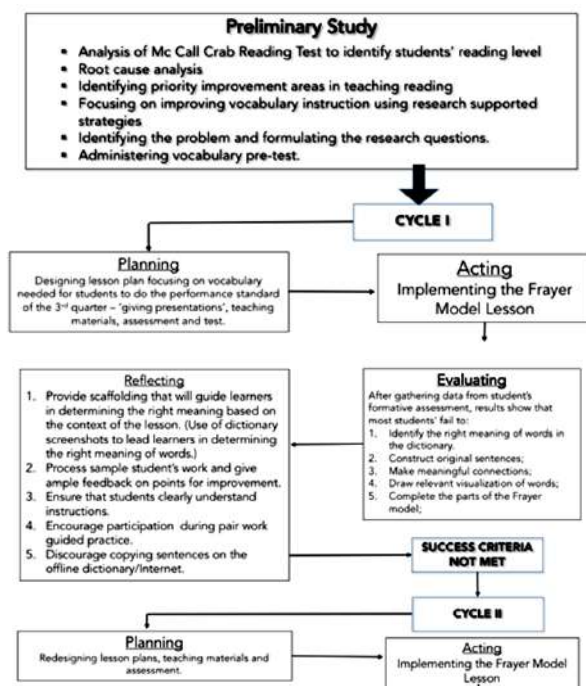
Preliminary Study

- Analysis of Mc Call Crab Reading Test to identify students' reading level
- Root cause analysis
- Identifying priority improvement areas in teaching reading
- Focusing on improving vocabulary instruction using research supported strategies
- Identifying the problem and formulating the research questions.
- Administering vocabulary pre-test.

CYCLE I

Planning
Designing lesson plan focusing on vocabulary needed for students to do the performance standard of the 3rd quarter – 'giving presentations', teaching materials, assessment and test.

Acting
Implementing the Frayer Model Lesson

Evaluating
After gathering data from student's formative assessment, results show that most students' fail to:
1. Identify the right meaning of words in the dictionary.
2. Construct original sentences;
3. Make meaningful connections;
4. Draw relevant visualization of words;
5. Complete the parts of the Frayer model;

Reflecting
1. Provide scaffolding that will guide learners in determining the right meaning based on the context of the lesson. (Use of dictionary screenshots to lead learners in determining the right meaning of words.)
2. Process sample student's work and give ample feedback on points for improvement.
3. Ensure that students clearly understand instructions.
4. Encourage participation during pair work guided practice.
5. Discourage copying sentences on the offline dictionary/Internet.

SUCCESS CRITERIA NOT MET

CYCLE II

Planning
Redesigning lesson plans, teaching materials and assessment.

Acting
Implementing the Frayer Model Lesson